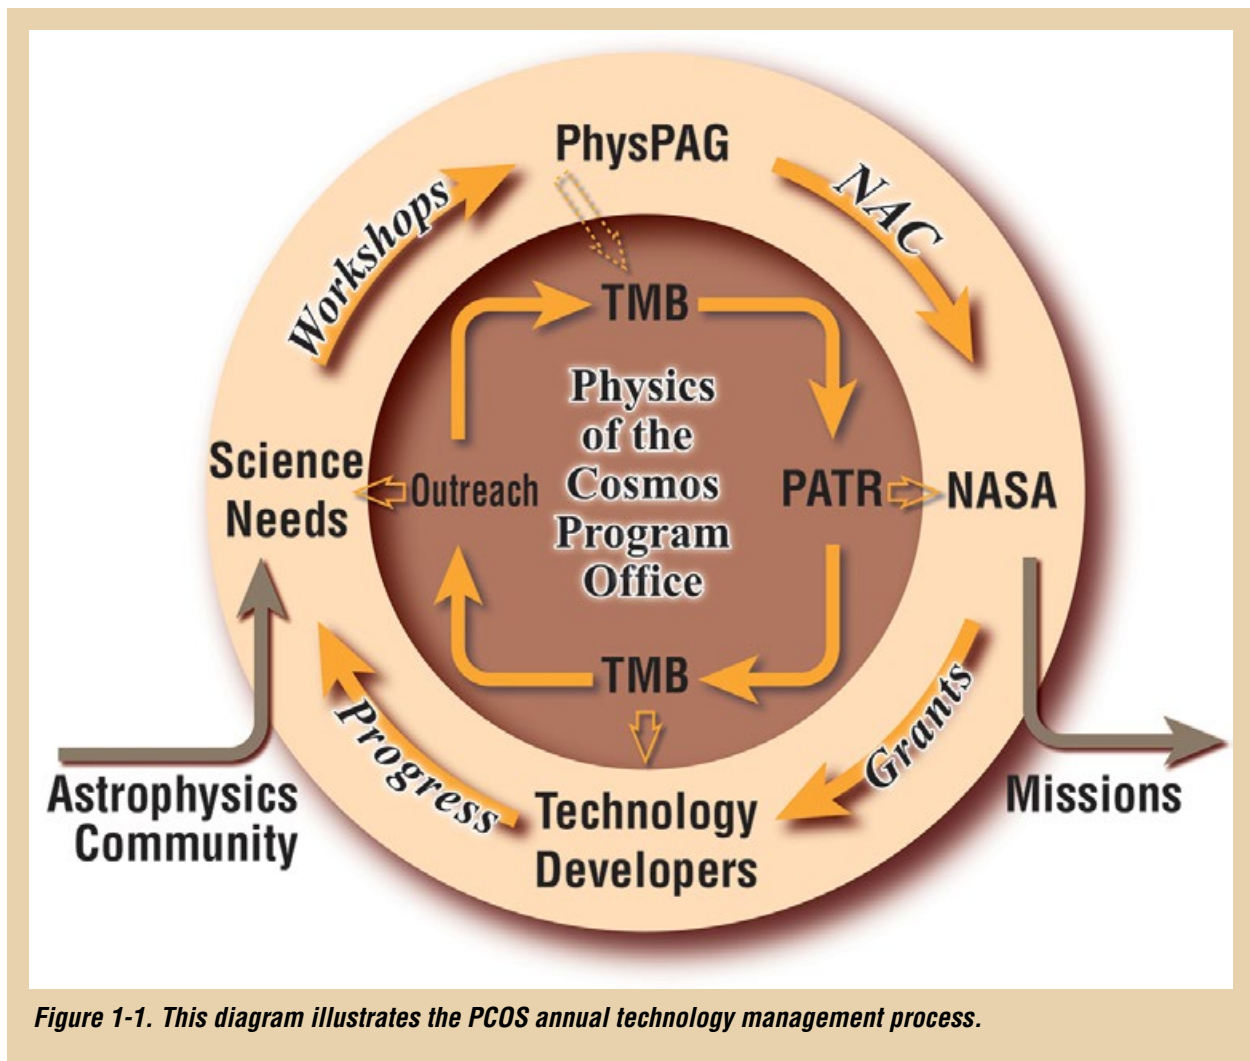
PhysPAG

Workshops

NAC

TMB

Physics of the Cosmos Program Office

Science Needs

Outreach

PATR

NASA

TMB

Grants

Progress

Astrophysics Community

Technology Developers

Missions

*Figure 1-1. This diagram illustrates the PCOS annual technology management process.*